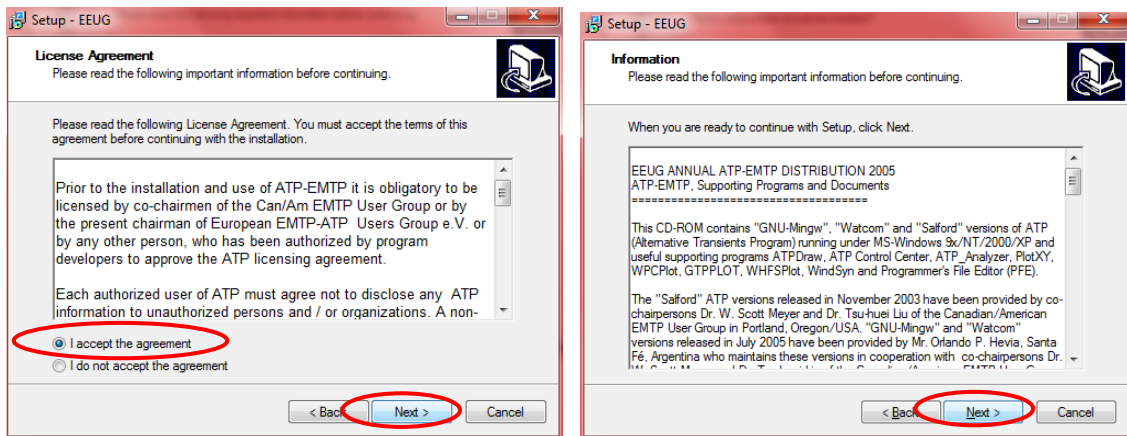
Setup - EEUG

License Agreement
Please read the following important information before continuing.

Please read the following License Agreement. You must accept the terms of this agreement before continuing with the installation.

Prior to the installation and use of ATP-EMTP it is obligatory to be licensed by co-chairmen of the Can/Am EMTP User Group or by the present chairman of European EMTP-ATP Users Group e.V. or by any other person, who has been authorized by program developers to approve the ATP licensing agreement.

Each authorized user of ATP must agree not to disclose any ATP information to unauthorized persons and / or organizations. A non-

I accept the agreement
I do not accept the agreement

< Back Next > Cancel

Setup - EEUG

Information
Please read the following important information before continuing.

When you are ready to continue with Setup, click Next.

EEUG ANNUAL ATP-EMTP DISTRIBUTION 2005
ATP-EMTP, Supporting Programs and Documents
===========================================

This CD-ROM contains "GNU-Mingw", "Watcom" and "Salford" versions of ATP (Alternative Transients Program) running under MS-Windows 9x/NT/2000/XP and useful supporting programs ATPDraw, ATP Control Center, ATP_Analyzer, PlotXY, WPCPlot, GTPPLOT, WHFSPlot, WindSyn and Programmer's File Editor (PFE).

The "Salford" ATP versions released in November 2003 have been provided by co-chairpersons Dr. W. Scott Meyer and Dr. Tsu-huei Liu of the Canadian/American EMTP User Group in Portland, Oregon/USA. "GNU-Mingw" and "Watcom" versions released in July 2005 have been provided by Mr. Orlando P. Hevia, Santa Fé, Argentina who maintains these versions in cooperation with co-chairpersons Dr. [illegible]

< Back Next > Cancel